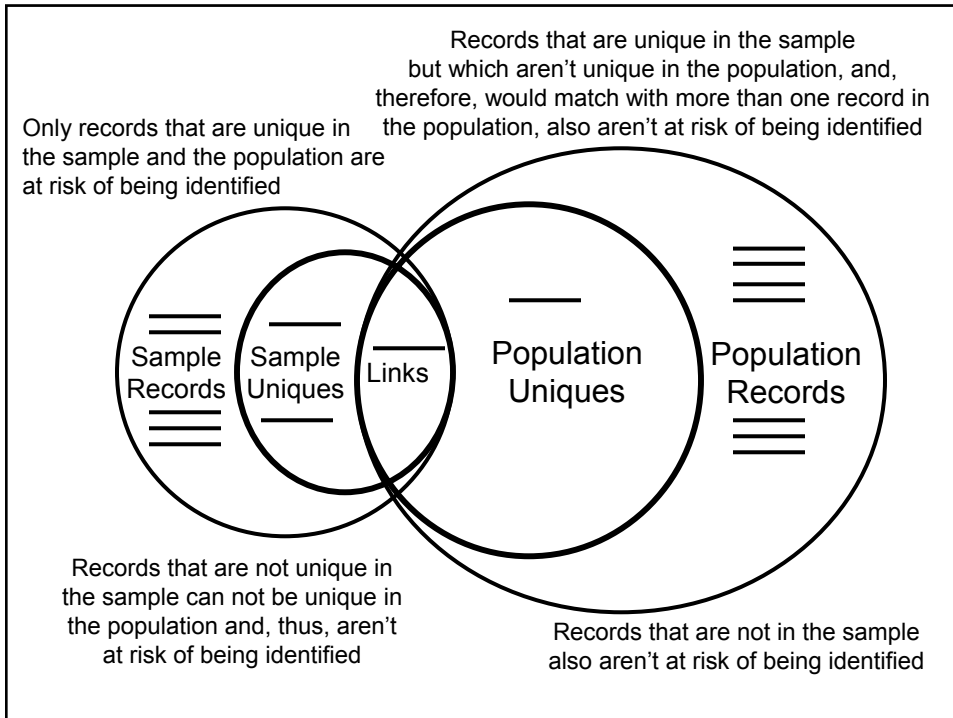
Records that are unique in the sample but which aren't unique in the population, and, therefore, would match with more than one record in the population, also aren't at risk of being identified

Only records that are unique in the sample and the population are at risk of being identified

Sample Records

Sample Uniques

Links

Population Uniques

Population Records

Records that are not unique in the sample can not be unique in the population and, thus, aren't at risk of being identified

Records that are not in the sample also aren't at risk of being identified